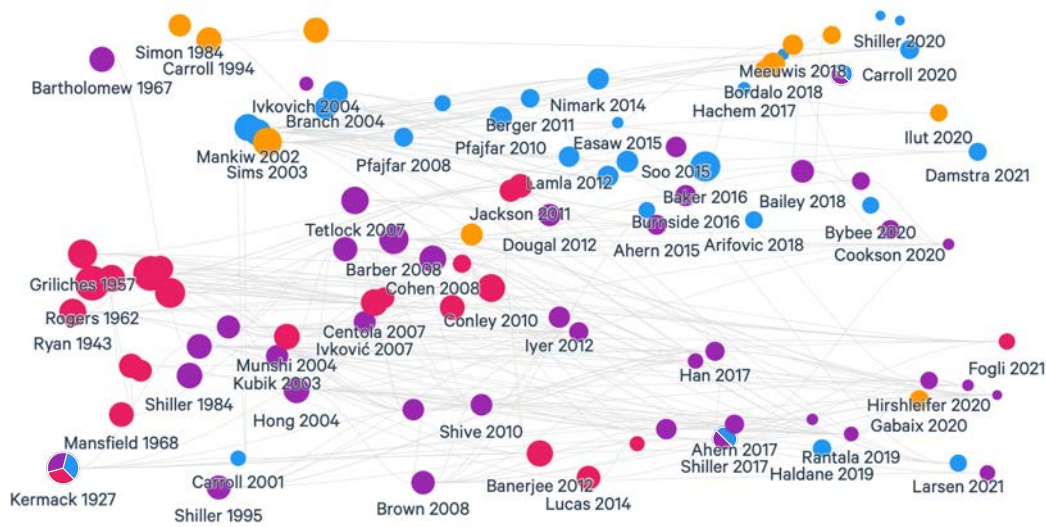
Simon 1984
Carroll 1994
Bartholomew 1967
Shiller 2020
Meeuwis 2018
Carroll 2020
Bordalo 2018
Hachem 2017
Ivkovich 2004
Branch 2004
Nimark 2014
Berger 2011
Mankiw 2002
Sims 2003
Pfajfar 2008
Pfajfar 2010
Easaw 2015
Soo 2015
Ilut 2020
Damstra 2021
Lamla 2012
Baker 2016
Bailey 2018
Tetlock 2007
Jackson 2011
Burnside 2016
Bybee 2020
Dougal 2012
Ahern 2015
Arifovic 2018
Cookson 2020
Barber 2008
Griliches 1957
Cohen 2008
Rogers 1962
Conley 2010
Centola 2007
Ivković 2007
Ryan 1943
Iyer 2012
Munshi 2004
Kubik 2003
Han 2017
Fogli 2021
Shiller 1984
Hong 2004
Hirshleifer 2020
Shive 2010
Gabaix 2020
Mansfield 1968
Ahern 2017
Shiller 2017
Rantala 2019
Haldane 2019
Kermack 1927
Carroll 2001
Banerjee 2012
Lucas 2014
Larsen 2021
Shiller 1995
Brown 2008